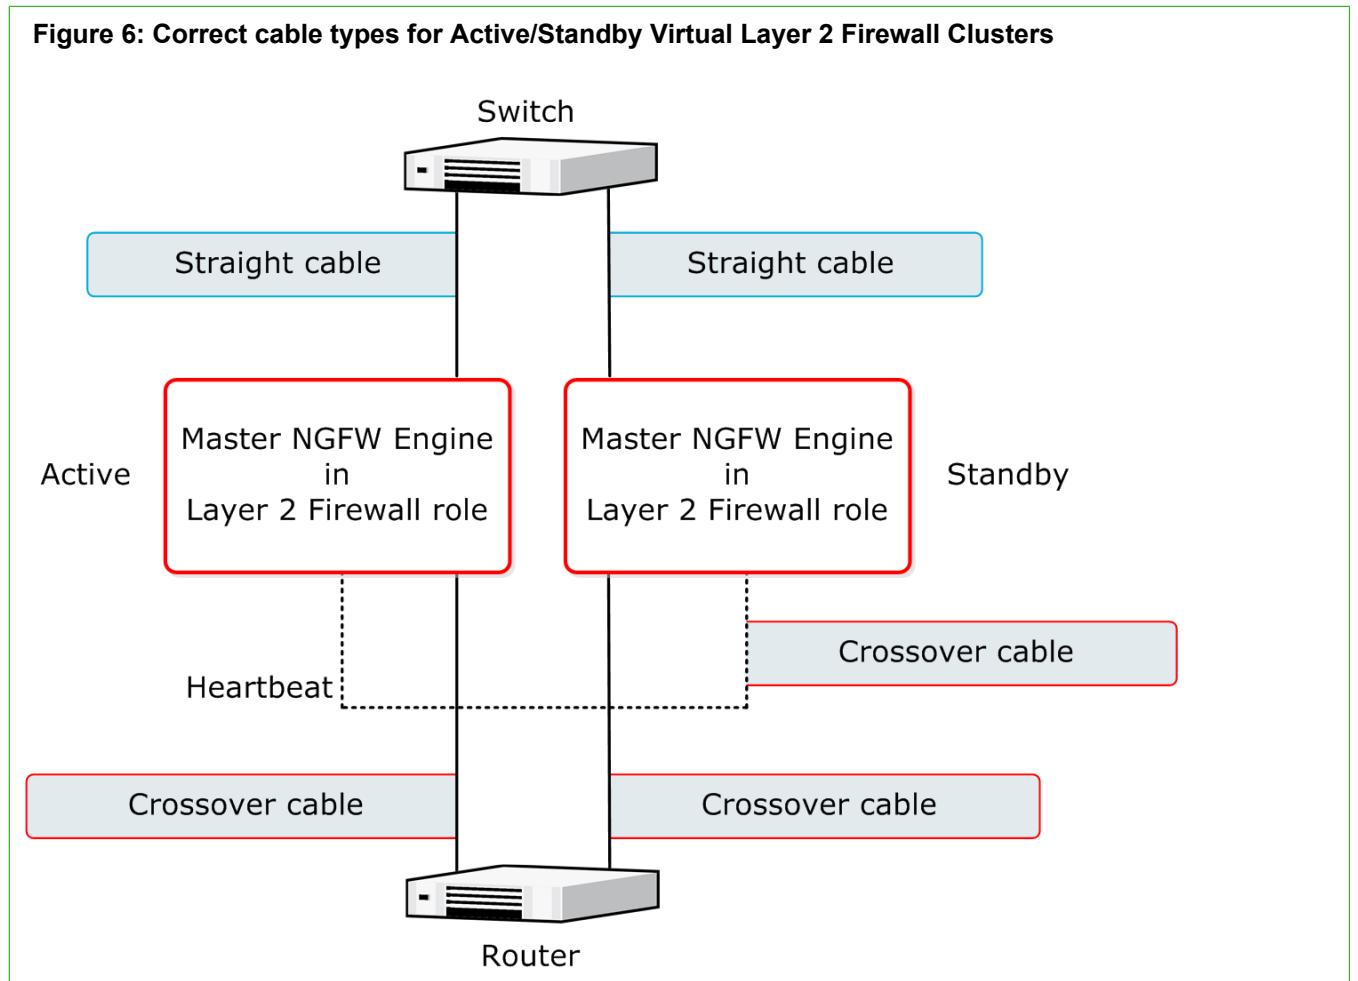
Figure 6: Correct cable types for Active/Standby Virtual Layer 2 Firewall Clusters

Switch

Straight cable

Straight cable

Active

Master NGFW Engine in Layer 2 Firewall role

Master NGFW Engine in Layer 2 Firewall role

Standby

Crossover cable

Heartbeat

Crossover cable

Crossover cable

Router